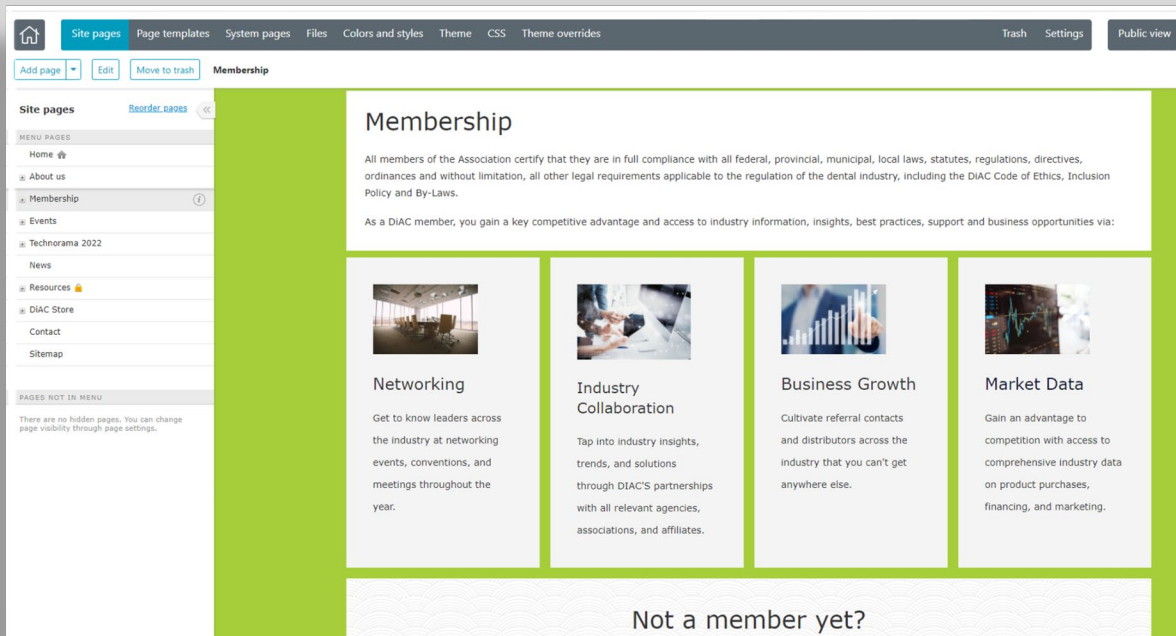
Site pages Page templates System pages Files Colors and styles Theme CSS Theme overrides Trash Settings Public view

Add page Edit Move to trash Membership

Site pages Reorder pages

MENU PAGES
Home
About us
Membership
Events
Technorama 2022
News
Resources
DiAC Store
Contact
Sitemap

PAGES NOT IN MENU
There are no hidden pages. You can change page visibility through page settings.

Membership

All members of the Association certify that they are in full compliance with all federal, provincial, municipal, local laws, statutes, regulations, directives, ordinances and without limitation, all other legal requirements applicable to the regulation of the dental industry, including the DiAC Code of Ethics, Inclusion Policy and By-Laws.

As a DiAC member, you gain a key competitive advantage and access to industry information, insights, best practices, support and business opportunities via:

Networking
Get to know leaders across the industry at networking events, conventions, and meetings throughout the year.

Industry Collaboration
Tap into industry insights, trends, and solutions through DIAC'S partnerships with all relevant agencies, associations, and affiliates.

Business Growth
Cultivate referral contacts and distributors across the industry that you can't get anywhere else.

Market Data
Gain an advantage to competition with access to comprehensive industry data on product purchases, financing, and marketing.

Not a member yet?